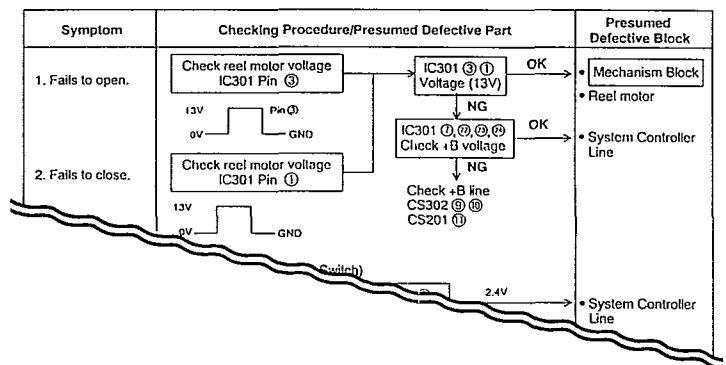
| Symptom | Checking Procedure/Presumed Defective Part | Presumed Defective Block |
|---|---|---|
| 1. Fails to open. | Check reel motor voltage IC301 Pin ③ | |

13V Pin③

0V GND

2. Fails to close.

Check reel motor voltage IC301 Pin ①

13V

0V GND

IC301 ③ ① Voltage (13V)

OK

NG

IC301 ⑦, ⑦, ⑳, ㉔ Check +B voltage

OK

NG

Check +B line
CS302 ⑨ ⑩
CS201 ⑪

• Mechanism Block
• Reel motor

• System Controller Line

Switch)

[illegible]

2.4V

• System Controller Line